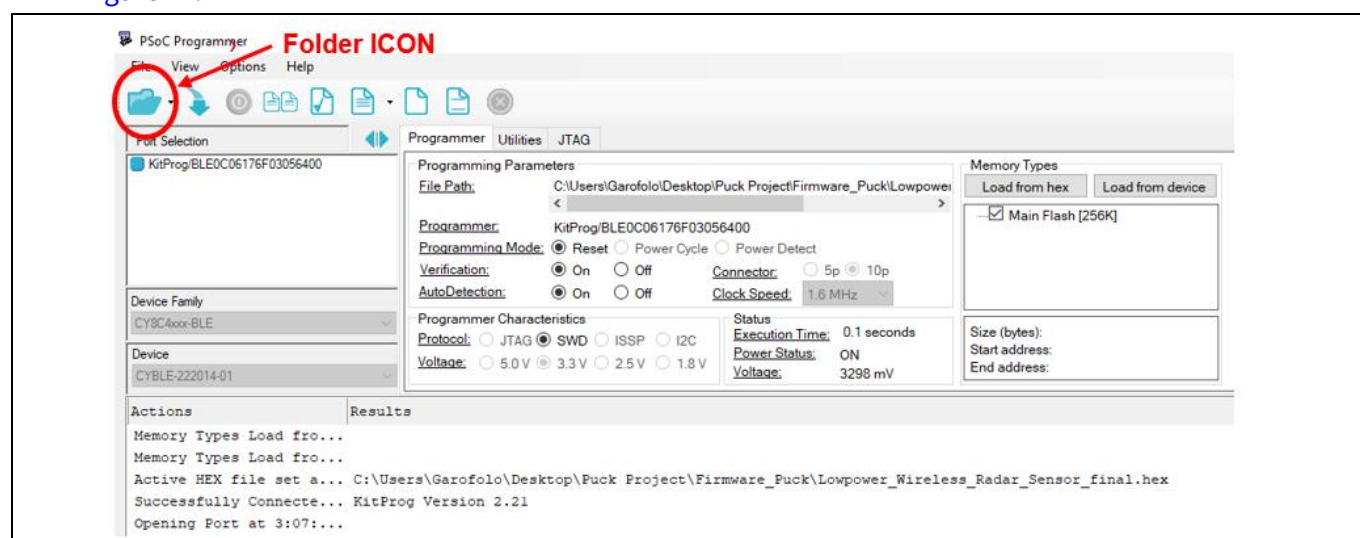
PSoC Programmer

Folder ICON

File View Options Help

Port Selection

KitProg/BLE0C06176F03056400

Device Family

CY8C4xxx-BLE

Device

CYBLE-222014-01

Programmer Utilities JTAG

Programming Parameters

File Path: C:\Users\Garofolo\Desktop\Puck Project\Firmware_Puck\Lowpower

Programmer: KitProg/BLE0C06176F03056400

Programming Mode: Reset Power Cycle Power Detect

Verification: On Off

Connector: 5p 10p

AutoDetection: On Off

Clock Speed: 1.6 MHz

Programmer Characteristics

Protocol: JTAG SWD ISSP I2C

Voltage: 5.0 V 3.3 V 2.5 V 1.8 V

Status

Execution Time: 0.1 seconds

Power Status: ON

Voltage: 3298 mV

Memory Types

Load from hex Load from device

Main Flash [256K]

Size (bytes):
Start address:
End address:

| Actions | Results |
|---|---|
| Memory Types Load fro... | |
| Memory Types Load fro... | |
| Active HEX file set a... | C:\Users\Garofolo\Desktop\Puck Project\Firmware_Puck\Lowpower_Wireless_Radar_Sensor_final.hex |
| Successfully Connecte... | KitProg Version 2.21 |
| Opening Port at 3:07:... | |